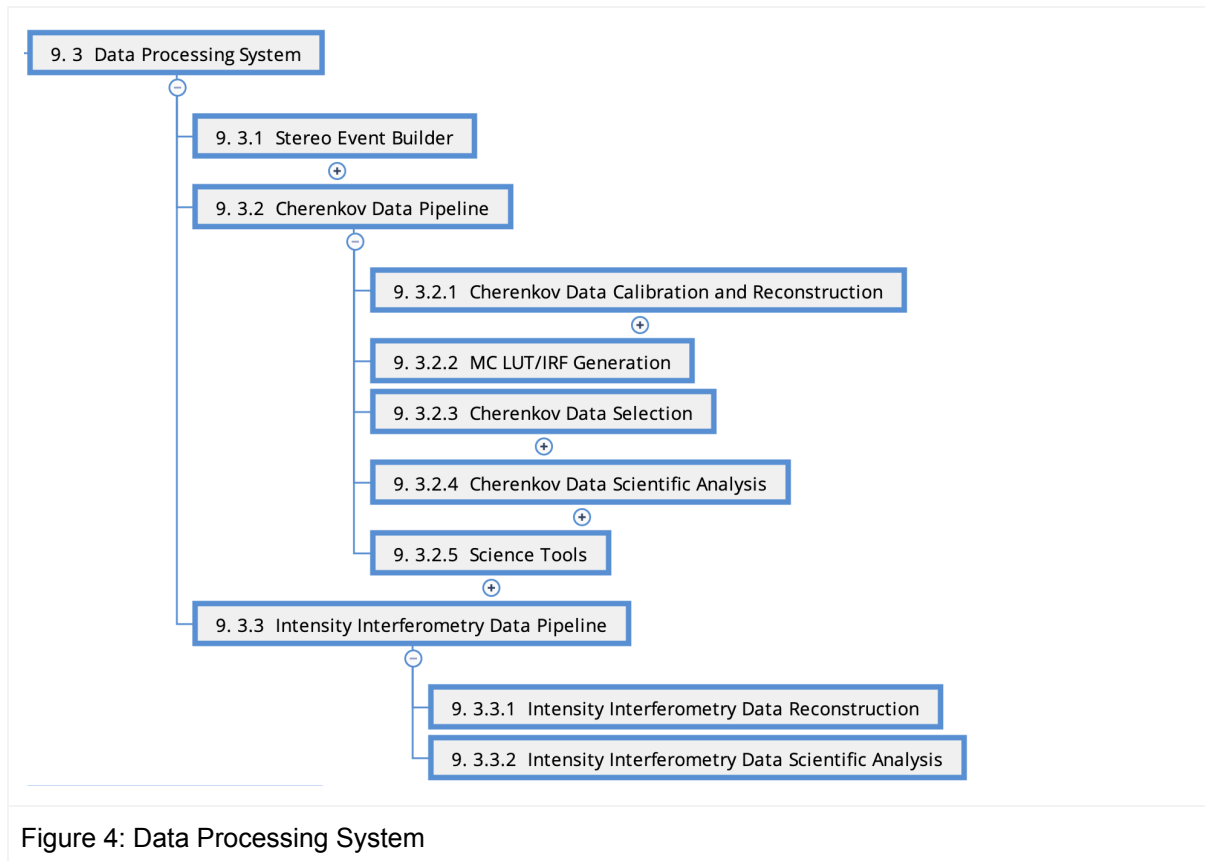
9. 3 Data Processing System

9. 3.1 Stereo Event Builder

9. 3.2 Cherenkov Data Pipeline

9. 3.2.1 Cherenkov Data Calibration and Reconstruction

9. 3.2.2 MC LUT/IRF Generation

9. 3.2.3 Cherenkov Data Selection

9. 3.2.4 Cherenkov Data Scientific Analysis

9. 3.2.5 Science Tools

9. 3.3 Intensity Interferometry Data Pipeline

9. 3.3.1 Intensity Interferometry Data Reconstruction

9. 3.3.2 Intensity Interferometry Data Scientific Analysis

Figure 4: Data Processing System